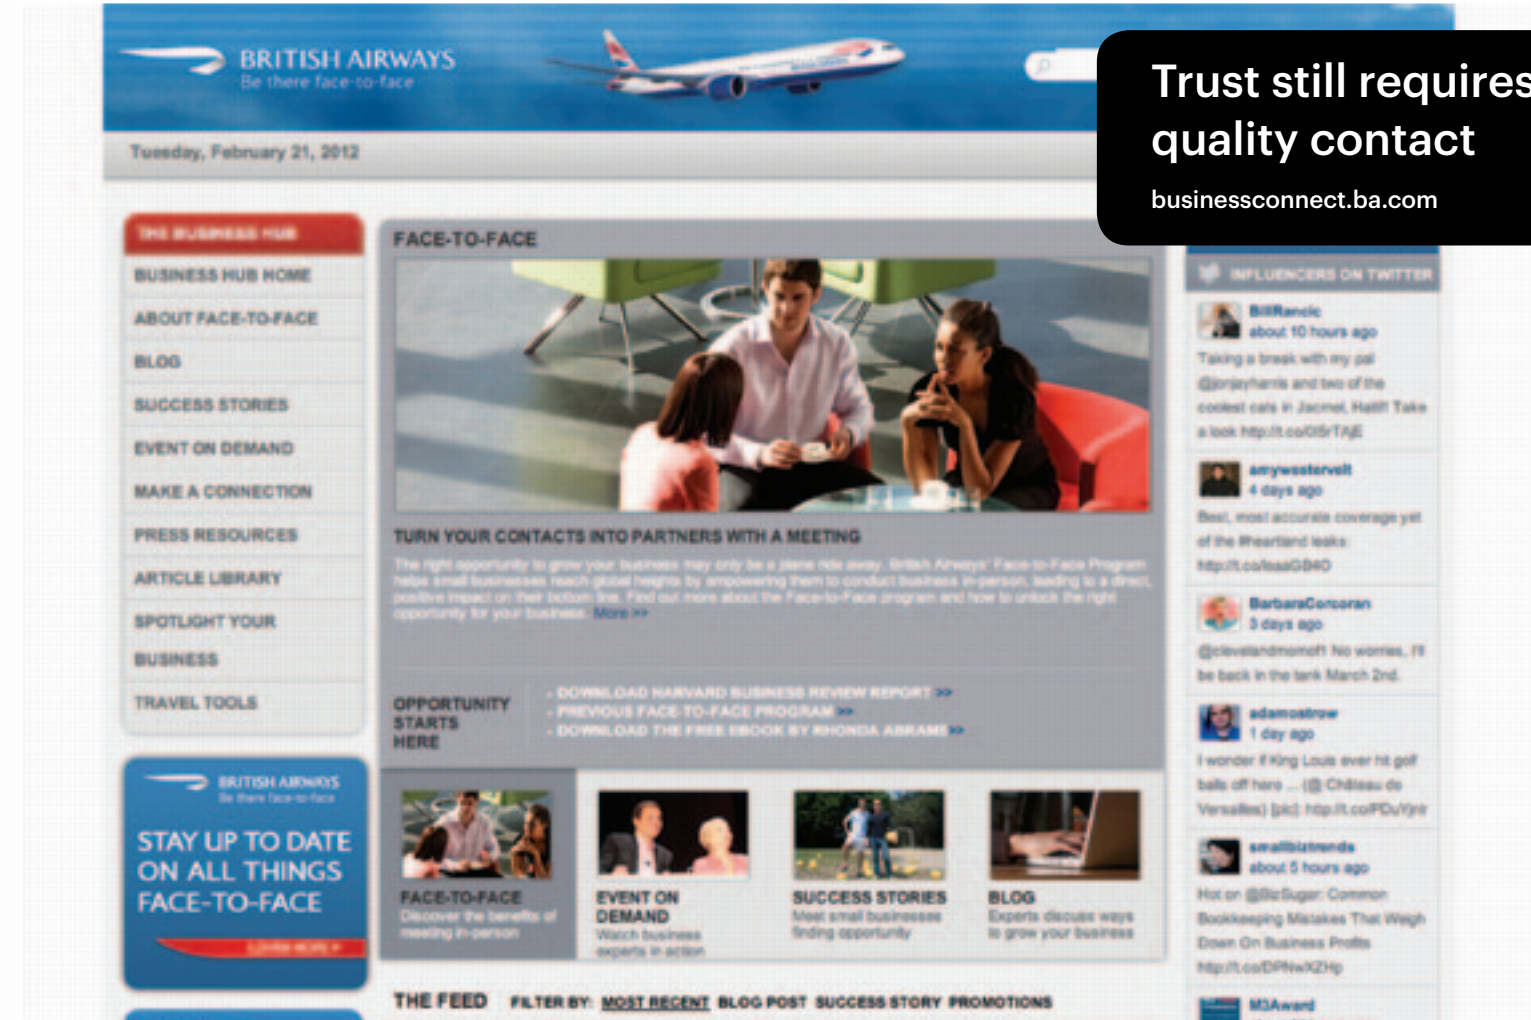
BRITISH AIRWAYS
Be there face-to-face

Tuesday, February 21, 2012

Trust still requires quality contact

businessconnect.ba.com

THE BUSINESS HUB
BUSINESS HUB HOME
ABOUT FACE-TO-FACE
BLOG
SUCCESS STORIES
EVENT ON DEMAND
MAKE A CONNECTION
PRESS RESOURCES
ARTICLE LIBRARY
SPOTLIGHT YOUR BUSINESS
TRAVEL TOOLS

BRITISH AIRWAYS
Be there face-to-face
STAY UP TO DATE ON ALL THINGS FACE-TO-FACE
LEARN MORE

FACE-TO-FACE

TURN YOUR CONTACTS INTO PARTNERS WITH A MEETING

The right opportunity to grow your business may only be a plane ride away. British Airways' Face-to-Face Program helps small businesses reach global heights by empowering them to conduct business in-person, leading to a direct, positive impact on their bottom line. Find out more about the Face-to-Face program and how to unlock the right opportunity for your business. More >>

OPPORTUNITY STARTS HERE
· DOWNLOAD HARVARD BUSINESS REVIEW REPORT >>
· PREVIOUS FACE-TO-FACE PROGRAM >>
· DOWNLOAD THE FREE EBOOK BY RHONDA ABRAMS >>

FACE-TO-FACE
Discover the benefits of meeting in-person

EVENT ON DEMAND
Watch business experts in action

SUCCESS STORIES
Meet small businesses finding opportunity

BLOG
Experts discuss ways to grow your business

THE FEED FILTER BY: MOST RECENT BLOG POST SUCCESS STORY PROMOTIONS

INFLUENCERS ON TWITTER

BillRancic
about 10 hours ago
Taking a break with my pal @jonjayharris and two of the coolest cats in Jacmel, Haiti! Take a look http://t.co/0i5rTAjE

amywestervelt
4 days ago
Best, most accurate coverage yet of the Heartland leaks: http://t.co/lsaaGB4O

BarbaraCorcoran
3 days ago
@clevelandmomof1 No worries, I'll be back in the tank March 2nd.

adamostrow
1 day ago
I wonder if King Louis ever hit golf balls off here ... (@ Château de Versailles) [pic]: http://t.co/PDuYjnlr

smallbiztrends
about 5 hours ago
Hot on @BizSugar: Common Bookkeeping Mistakes That Weigh Down On Business Profits http://t.co/DPNwXZHp

M3Award